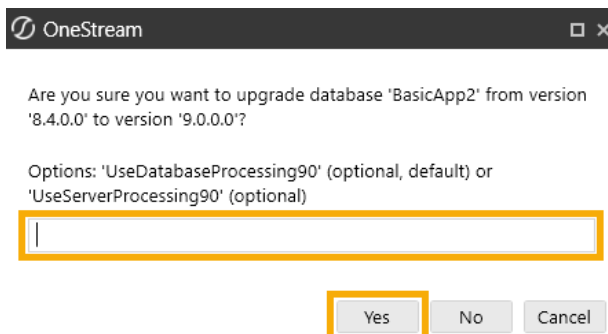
OneStream

Are you sure you want to upgrade database 'BasicApp2' from version '8.4.0.0' to version '9.0.0.0'?

Options: 'UseDatabaseProcessing90' (optional, default) or 'UseServerProcessing90' (optional)

Yes No Cancel